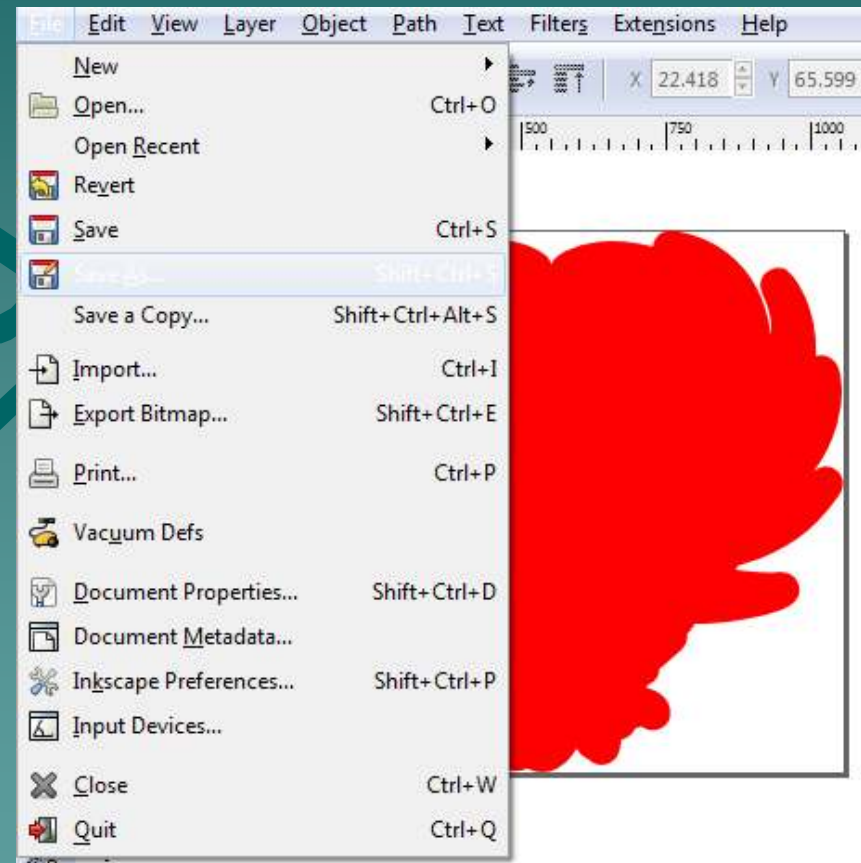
File Edit View Layer Object Path Text Filters Extensions Help

X 22.418 Y 65.599

500 750 1000

New
Open... Ctrl+O
Open Recent
Revert
Save Ctrl+S
Save As... Shift+Ctrl+S
Save a Copy... Shift+Ctrl+Alt+S
Import... Ctrl+I
Export Bitmap... Shift+Ctrl+E
Print... Ctrl+P
Vacuum Defs
Document Properties... Shift+Ctrl+D
Document Metadata...
Inkscape Preferences... Shift+Ctrl+P
Input Devices...
Close Ctrl+W
Quit Ctrl+Q